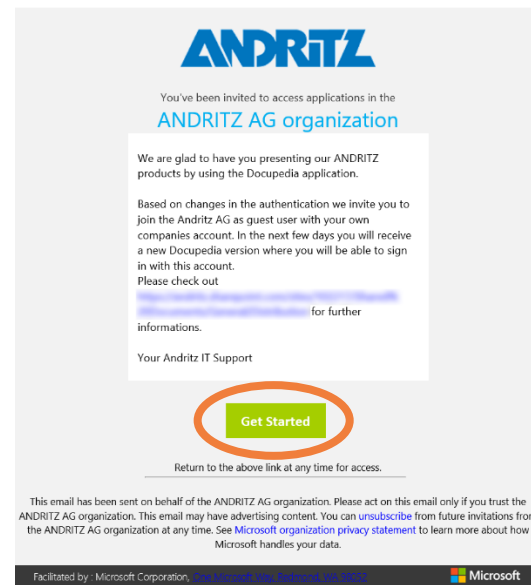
ANDRITZ

You've been invited to access applications in the

ANDRITZ AG organization

We are glad to have you presenting our ANDRITZ products by using the Docupedia application.

Based on changes in the authentication we invite you to join the Andritz AG as guest user with your own companies account. In the next few days you will receive a new Docupedia version where you will be able to sign in with this account.
Please check out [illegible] for further informations.

Your Andritz IT Support

Get Started

Return to the above link at any time for access.

This email has been sent on behalf of the ANDRITZ AG organization. Please act on this email only if you trust the ANDRITZ AG organization. This email may have advertising content. You can unsubscribe from future invitations from the ANDRITZ AG organization at any time. See Microsoft organization privacy statement to learn more about how Microsoft handles your data.

Facilitated by : Microsoft Corporation, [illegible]

Microsoft